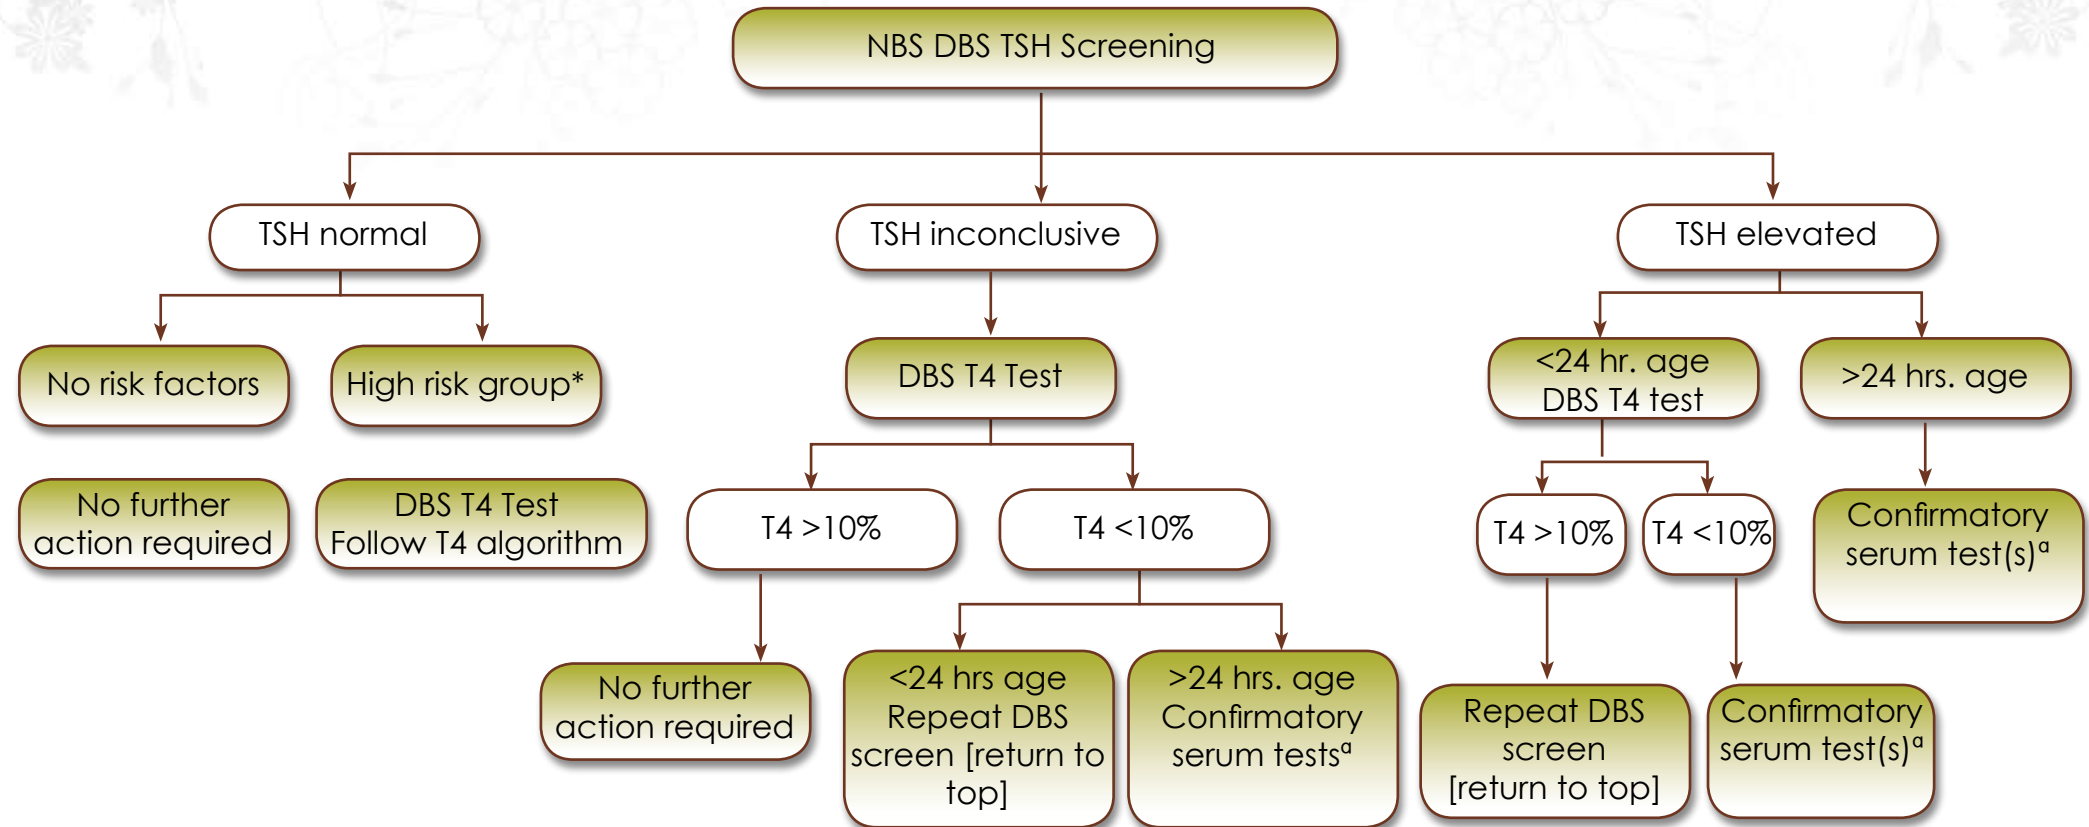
NBS DBS TSH Screening

TSH normal

No risk factors

No further action required

High risk group*

DBS T4 Test Follow T4 algorithm

TSH inconclusive

DBS T4 Test

T4 >10%

No further action required

T4 <10%

<24 hrs age Repeat DBS screen [return to top]

>24 hrs. age Confirmatory serum tests$^a$

TSH elevated

<24 hr. age DBS T4 test

T4 >10%

Repeat DBS screen [return to top]

T4 <10%

Confirmatory serum test(s)$^a$

>24 hrs. age

Confirmatory serum test(s)$^a$